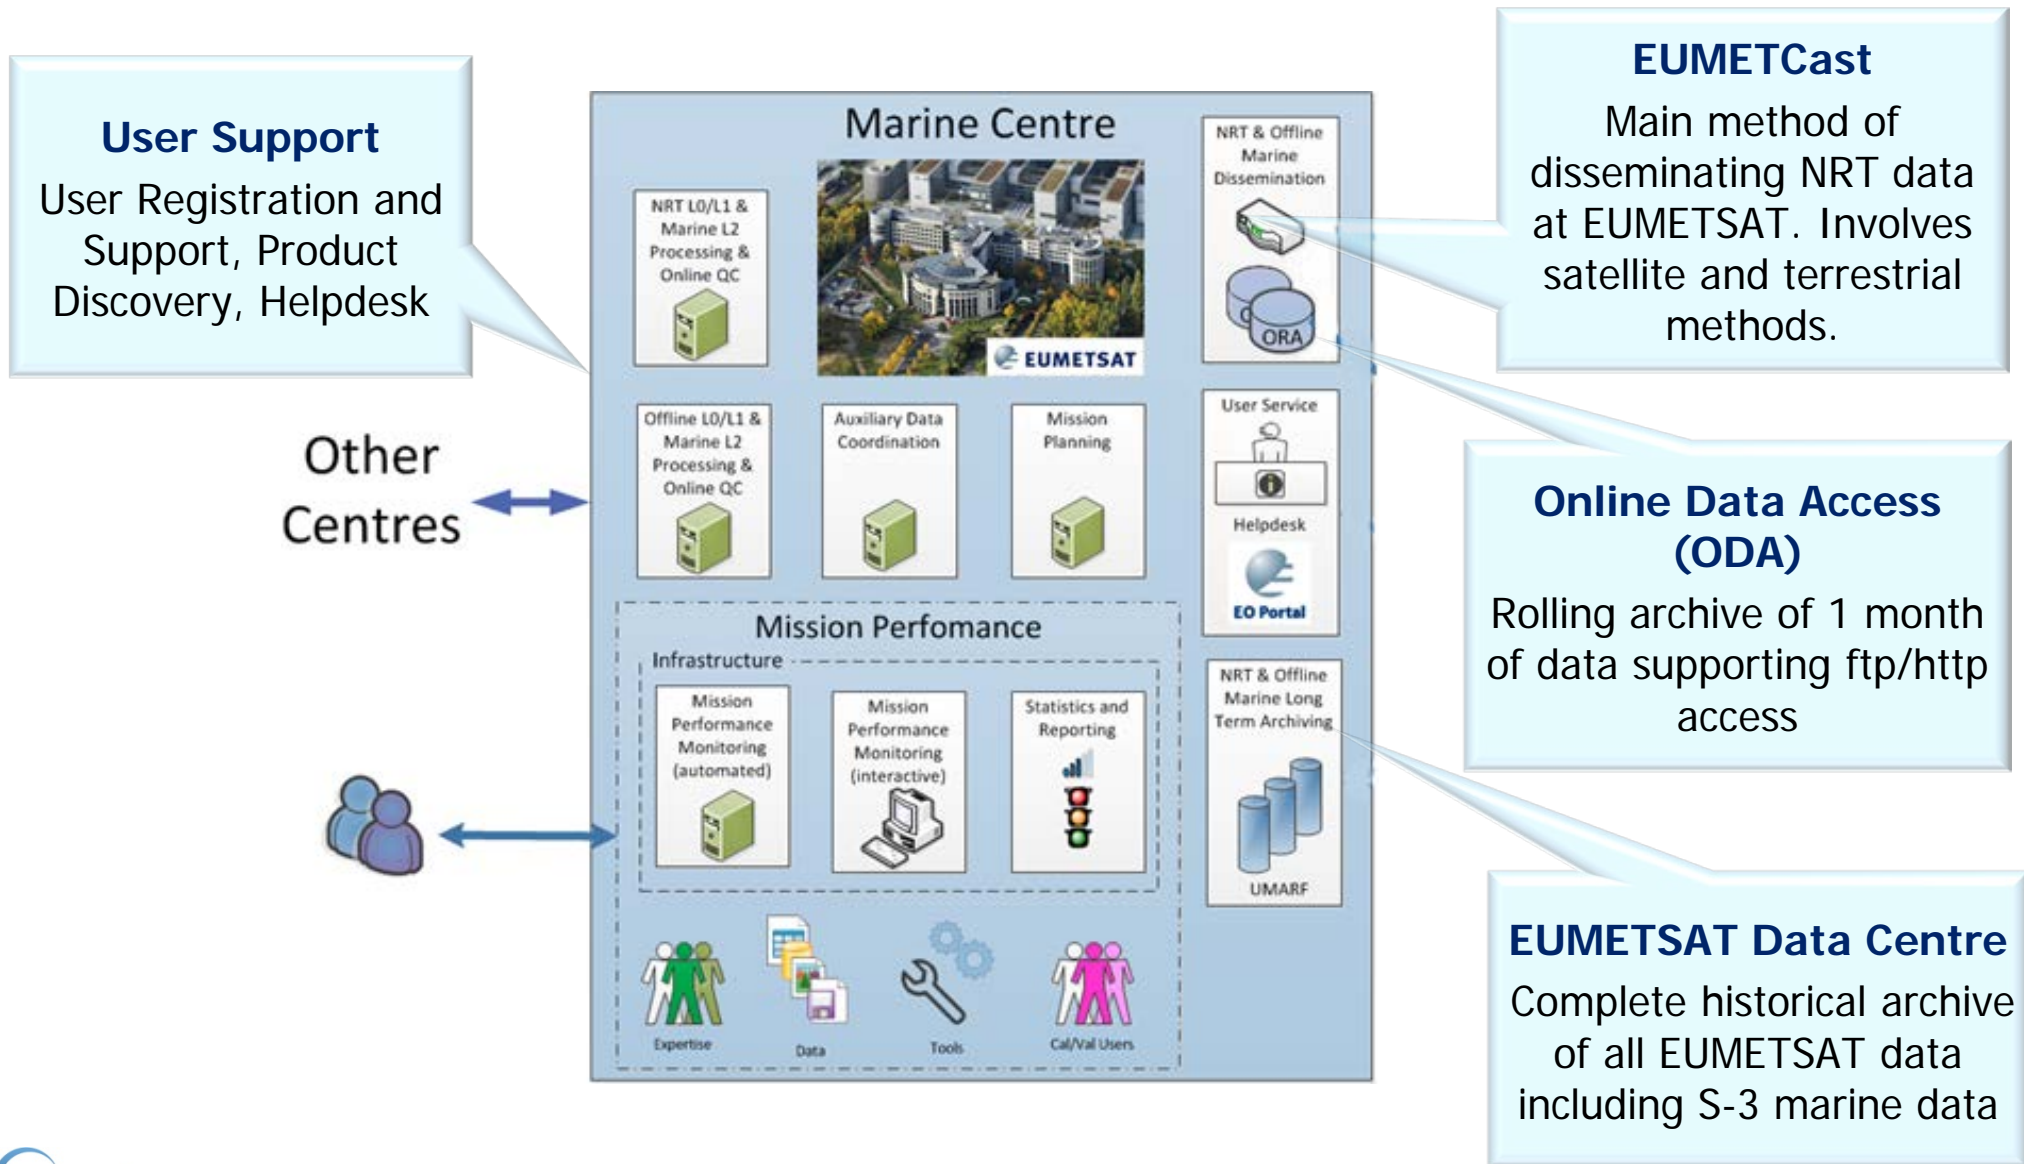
User Support

User Registration and Support, Product Discovery, Helpdesk

Other Centres

Marine Centre

NRT L0/L1 & Marine L2 Processing & Online QC

EUMETSAT

NRT & Offline Marine Dissemination

ORA

Offline L0/L1 & Marine L2 Processing & Online QC

Auxiliary Data Coordination

Mission Planning

User Service

Helpdesk

EO Portal

Mission Perfomance

Infrastructure

Mission Performance Monitoring (automated)

Mission Performance Monitoring (interactive)

Statistics and Reporting

NRT & Offline Marine Long Term Archiving

UMARF

Expertise

Data

Tools

Cal/Val Users

EUMETCast

Main method of disseminating NRT data at EUMETSAT. Involves satellite and terrestrial methods.

Online Data Access (ODA)

Rolling archive of 1 month of data supporting ftp/http access

EUMETSAT Data Centre

Complete historical archive of all EUMETSAT data including S-3 marine data